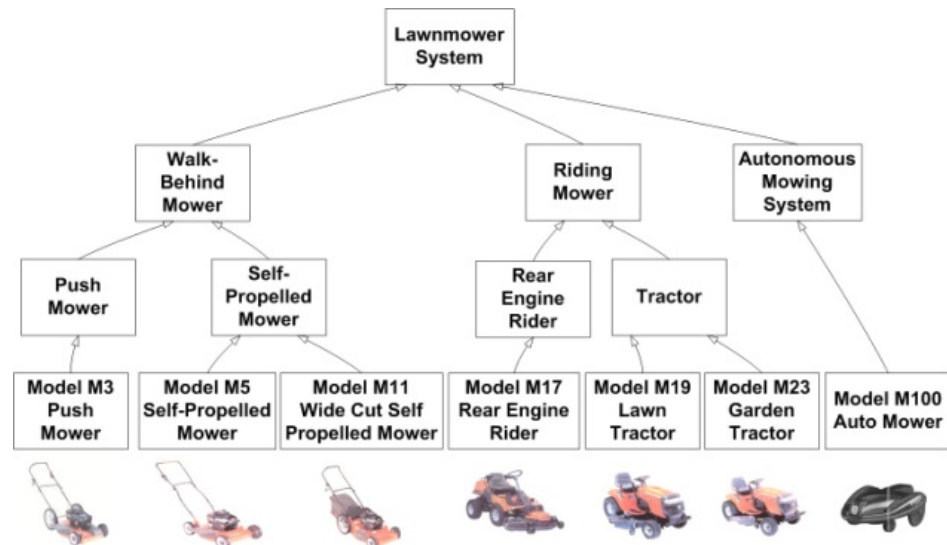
Lawnmower System

Walk-Behind Mower

Riding Mower

Autonomous Mowing System

Push Mower

Self-Propelled Mower

Rear Engine Rider

Tractor

Model M3 Push Mower

Model M5 Self-Propelled Mower

Model M11 Wide Cut Self Propelled Mower

Model M17 Rear Engine Rider

Model M19 Lawn Tractor

Model M23 Garden Tractor

Model M100 Auto Mower